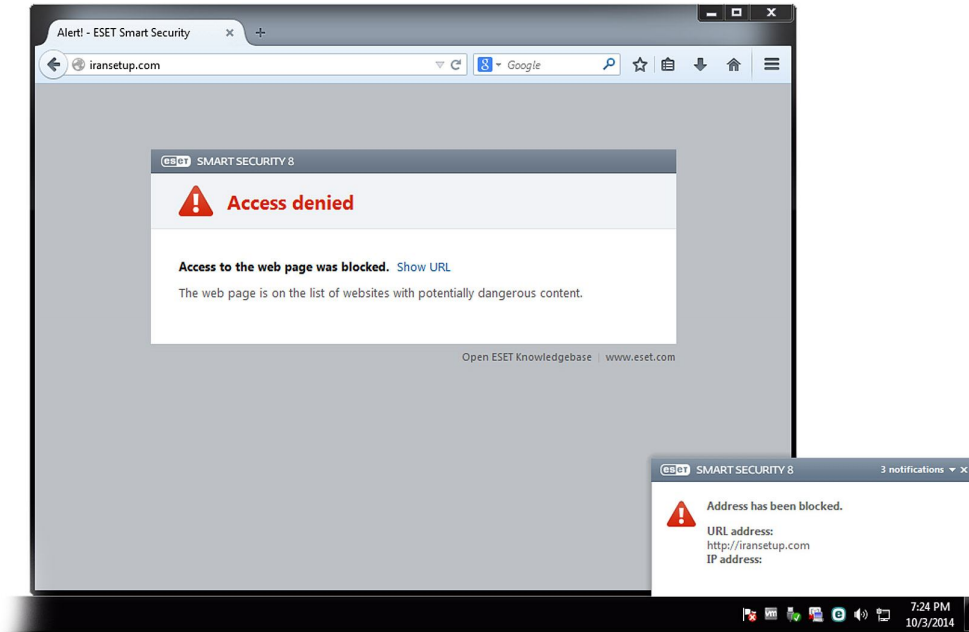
Alert! - ESET Smart Security

iransetup.com

Google

eset SMART SECURITY 8

Access denied

Access to the web page was blocked. Show URL

The web page is on the list of websites with potentially dangerous content.

Open ESET Knowledgebase | www.eset.com

eset SMART SECURITY 8 3 notifications

Address has been blocked.

URL address:
http://iransetup.com
IP address:

7:24 PM
10/3/2014